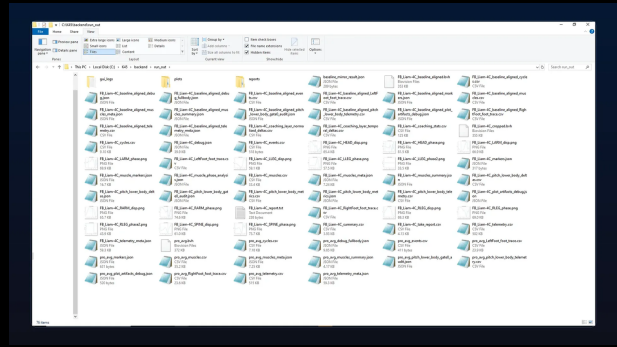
C:\GEX\backend\sun_out

File Home Share View

Navigation pane Preview pane Details pane Extra large icons Large icons Medium icons Small icons List Details Tiles Content Sort by Group by Add columns Size all columns to fit Item check boxes File name extensions Hidden items Hide selected items Options

Panes Layout Current view Show/hide

This PC > Local Disk (C:) > GEX > backend > sun_out

Search sun_out

gui_logs
plots
reports

19 items